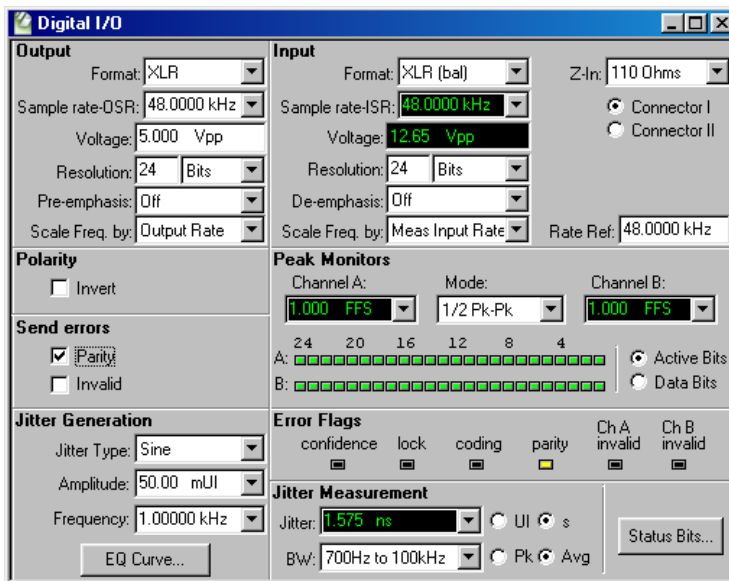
Digital I/O

Output
Format: XLR
Sample rate-OSR: 48.0000 kHz
Voltage: 5.000 Vpp
Resolution: 24 Bits
Pre-emphasis: Off
Scale Freq. by: Output Rate

Polarity
Invert

Send errors
Parity
Invalid

Jitter Generation
Jitter Type: Sine
Amplitude: 50.00 mUI
Frequency: 1.00000 kHz
EQ Curve...

Input
Format: XLR (bal)
Sample rate-ISR: 48.0000 kHz
Voltage: 12.65 Vpp
Resolution: 24 Bits
De-emphasis: Off
Scale Freq. by: Meas Input Rate

Z-In: 110 Ohms
Connector I
Connector II
Rate Ref: 48.0000 kHz

Peak Monitors
Channel A: 1.000 FFS
Mode: 1/2 Pk-Pk
Channel B: 1.000 FFS
24 20 16 12 8 4
A:
B:
Active Bits
Data Bits

Error Flags
confidence lock coding parity Ch A invalid Ch B invalid

Jitter Measurement
Jitter: 1.575 ns UI s
BW: 700Hz to 100kHz Pk Avg
Status Bits...